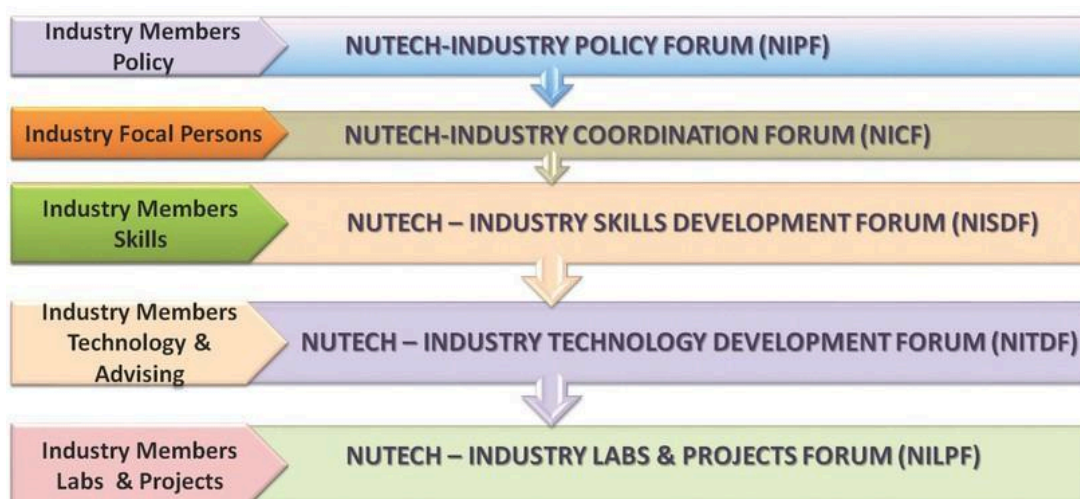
Industry Members Policy

NUTECH-INDUSTRY POLICY FORUM (NIPF)

Industry Focal Persons

NUTECH-INDUSTRY COORDINATION FORUM (NICF)

Industry Members Skills

NUTECH – INDUSTRY SKILLS DEVELOPMENT FORUM (NISDF)

Industry Members Technology & Advising

NUTECH – INDUSTRY TECHNOLOGY DEVELOPMENT FORUM (NITDF)

Industry Members Labs & Projects

NUTECH – INDUSTRY LABS & PROJECTS FORUM (NILPF)